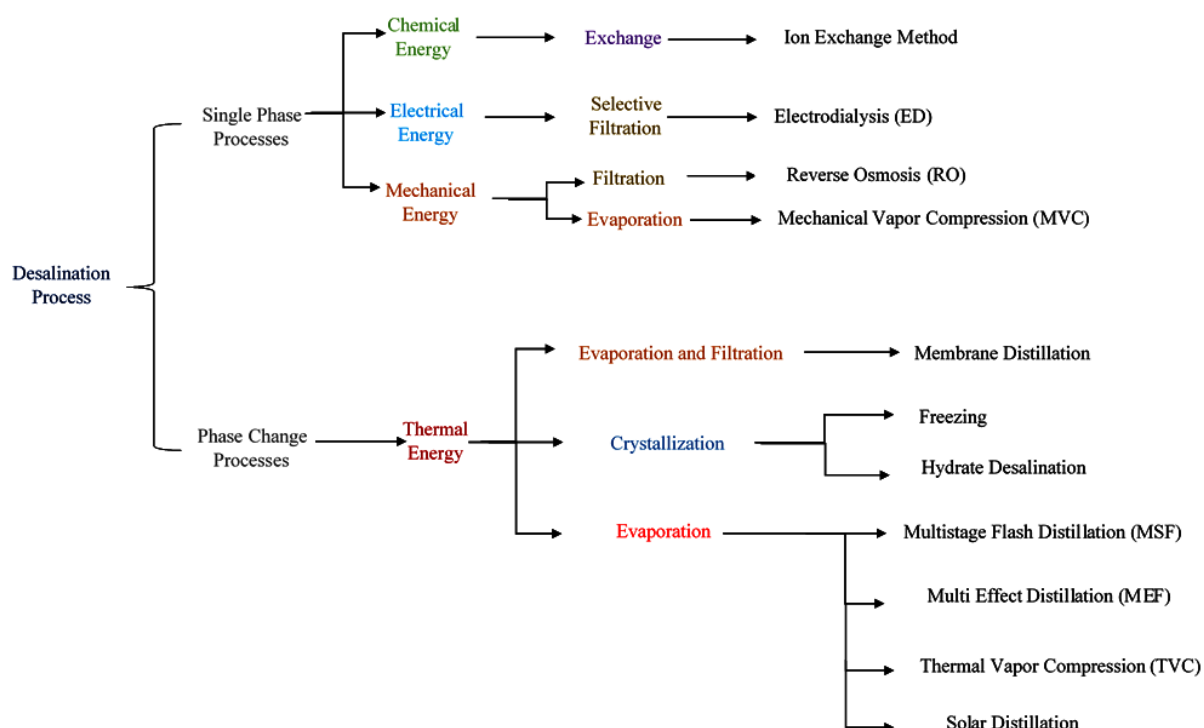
Desalination Process

Single Phase Processes

Chemical Energy

Exchange

Ion Exchange Method

Electrical Energy

Selective Filtration

Electrodialysis (ED)

Mechanical Energy

Filtration

Reverse Osmosis (RO)

Evaporation

Mechanical Vapor Compression (MVC)

Phase Change Processes

Thermal Energy

Evaporation and Filtration

Membrane Distillation

Crystallization

Freezing

Hydrate Desalination

Evaporation

Multistage Flash Distillation (MSF)

Multi Effect Distillation (MEF)

Thermal Vapor Compression (TVC)

Solar Distillation